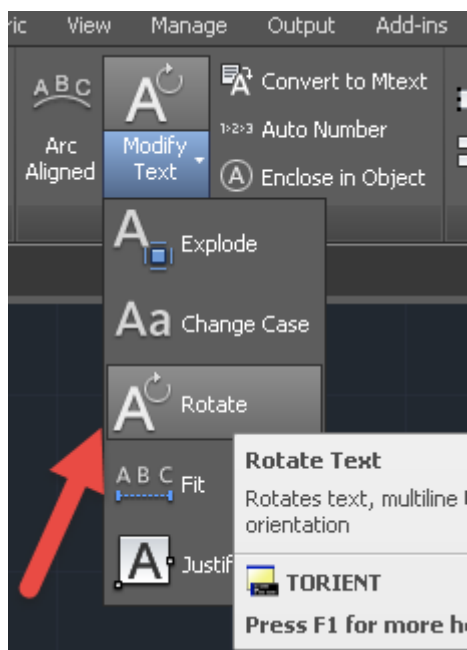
ric View Manage Output Add-ins

ABC
Arc Aligned

Modify Text

Convert to Mtext
1▸2▸3 Auto Number
Enclose in Object

Explode
Change Case
Rotate
ABC Fit
Justif

Rotate Text
Rotates text, multiline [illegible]
orientation

TORIENT
Press F1 for more he